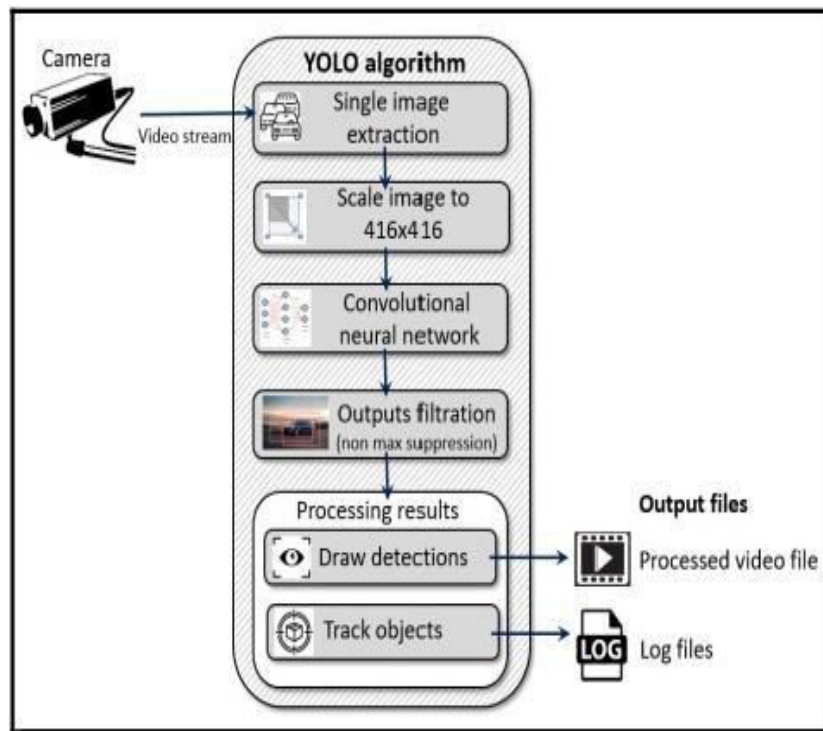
Camera

Video stream

YOLO algorithm

Single image extraction

Scale image to 416x416

Convolutional neural network

Outputs filtration (non max suppression)

Processing results

Draw detections

Track objects

Output files

Processed video file

LOG

Log files